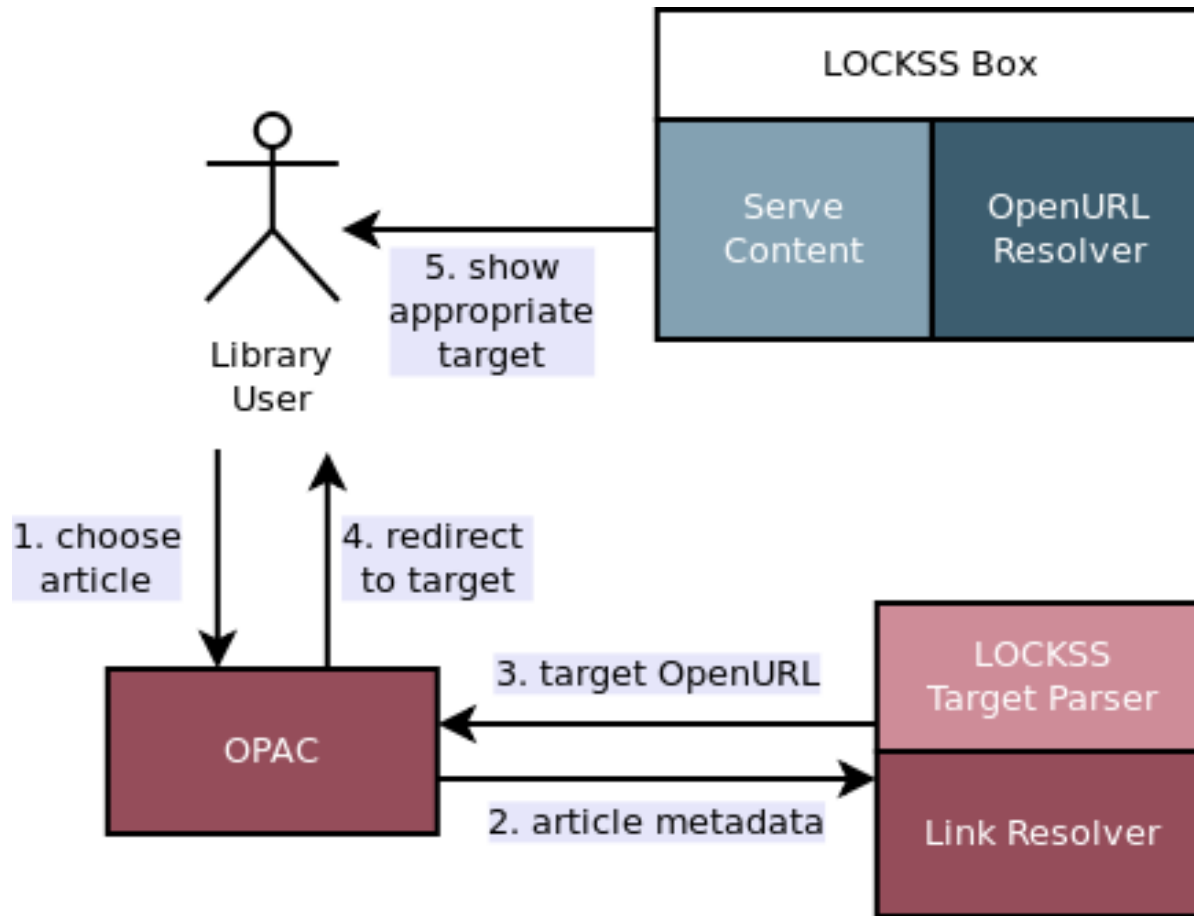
LOCKSS Box

Serve Content

OpenURL Resolver

5. show appropriate target

Library User

1. choose article

4. redirect to target

LOCKSS Target Parser

3. target OpenURL

OPAC

2. article metadata

Link Resolver